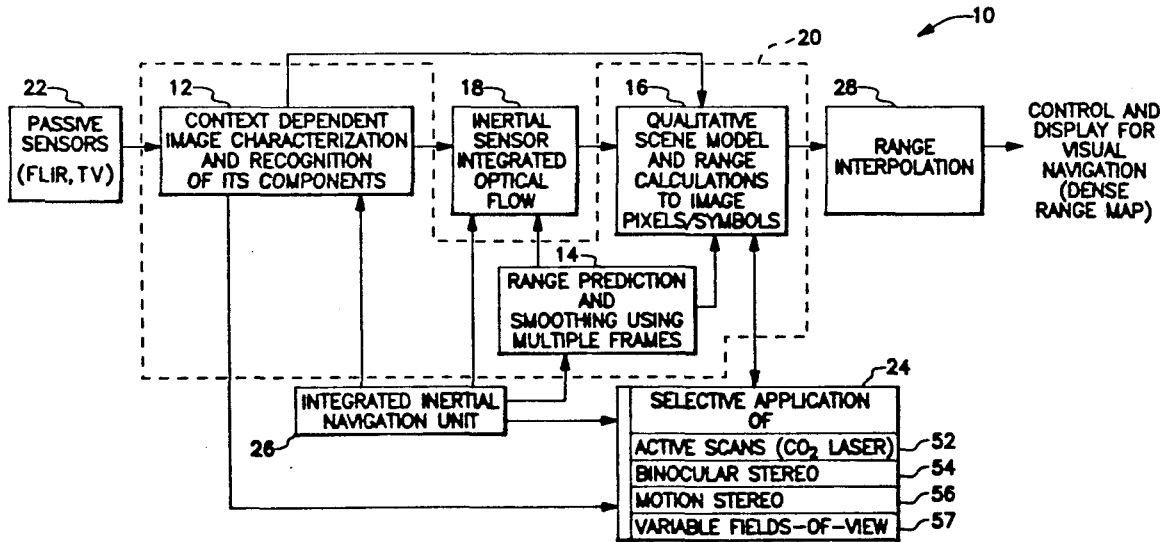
10

20

22

PASSIVE SENSORS (FLIR, TV)

12

CONTEXT DEPENDENT IMAGE CHARACTERIZATION AND RECOGNITION OF ITS COMPONENTS

18

INERTIAL SENSOR INTEGRATED OPTICAL FLOW

16

QUALITATIVE SCENE MODEL AND RANGE CALCULATIONS TO IMAGE PIXELS/SYMBOLS

28

RANGE INTERPOLATION

CONTROL AND DISPLAY FOR VISUAL NAVIGATION (DENSE RANGE MAP)

14

RANGE PREDICTION AND SMOOTHING USING MULTIPLE FRAMES

24

INTEGRATED INERTIAL NAVIGATION UNIT

26

SELECTIVE APPLICATION OF

ACTIVE SCANS ($CO_2$ LASER)

52

BINOCULAR STEREO

54

MOTION STEREO

56

VARIABLE FIELDS-OF-VIEW

57